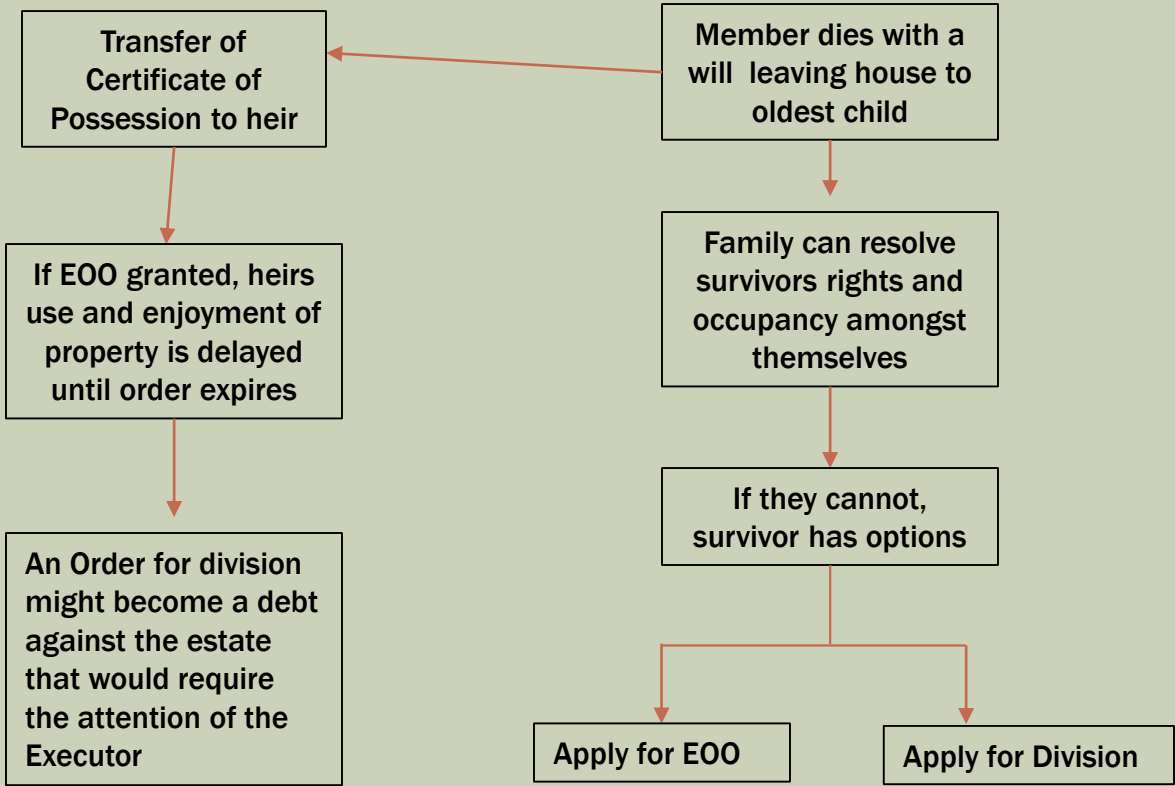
Member dies with a will leaving house to oldest child

Transfer of Certificate of Possession to heir

If EOO granted, heirs use and enjoyment of property is delayed until order expires

An Order for division might become a debt against the estate that would require the attention of the Executor

Family can resolve survivors rights and occupancy amongst themselves

If they cannot, survivor has options

Apply for EOO

Apply for Division